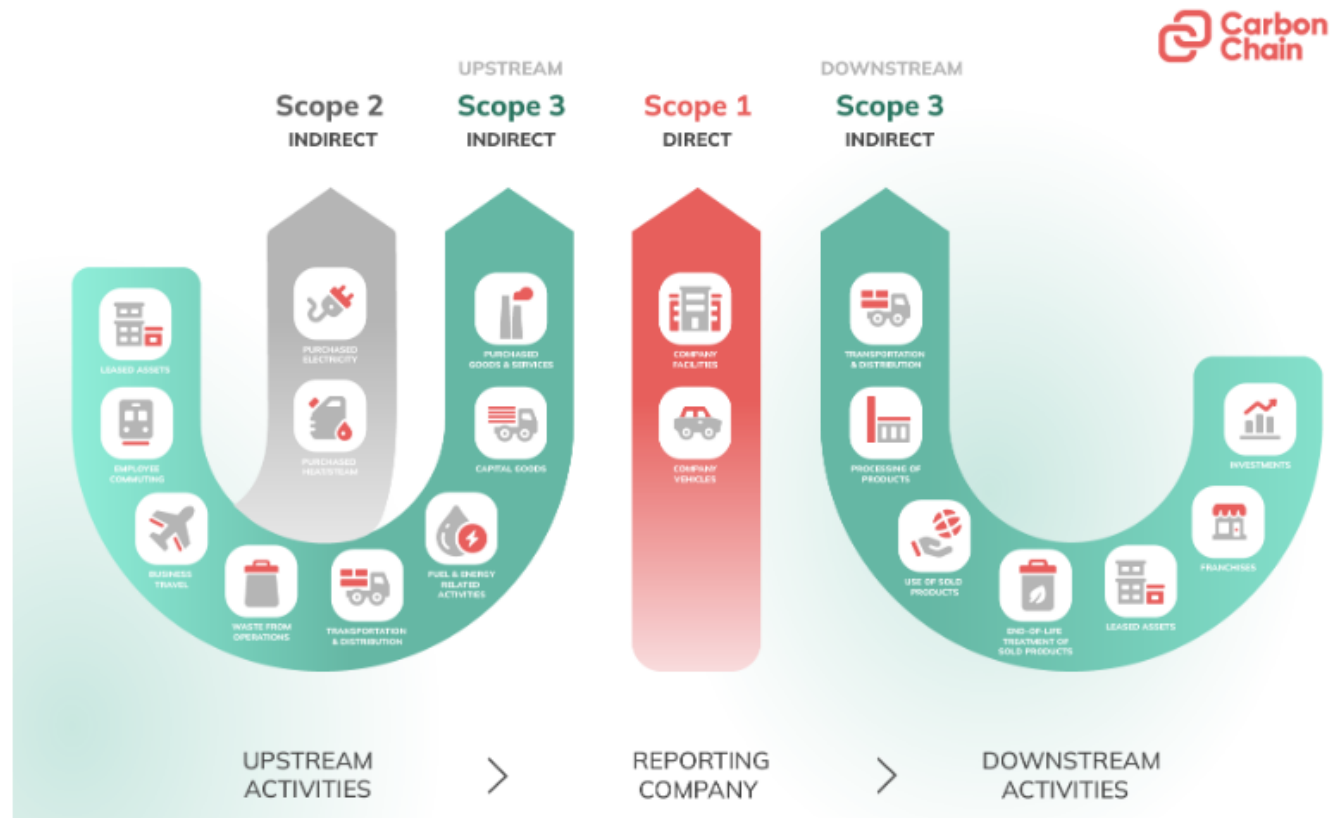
Carbon Chain

UPSTREAM

Scope 2
INDIRECT

Scope 3
INDIRECT

Scope 1
DIRECT

DOWNSTREAM

Scope 3
INDIRECT

LEASED ASSETS

EMPLOYEE COMMUTING

BUSINESS TRAVEL

WASTE FROM OPERATIONS

TRANSPORTATION & DISTRIBUTION

FUEL & ENERGY RELATED ACTIVITIES

PURCHASED ELECTRICITY

PURCHASED HEAT/STEAM

PURCHASED GOODS & SERVICES

CAPITAL GOODS

COMPANY FACILITIES

COMPANY VEHICLES

TRANSPORTATION & DISTRIBUTION

PROCESSING OF PRODUCTS

USE OF SOLD PRODUCTS

END-OF-LIFE TREATMENT OF SOLD PRODUCTS

LEASED ASSETS

FRANCHISES

INVESTMENTS

UPSTREAM ACTIVITIES

>

REPORTING COMPANY

>

DOWNSTREAM ACTIVITIES